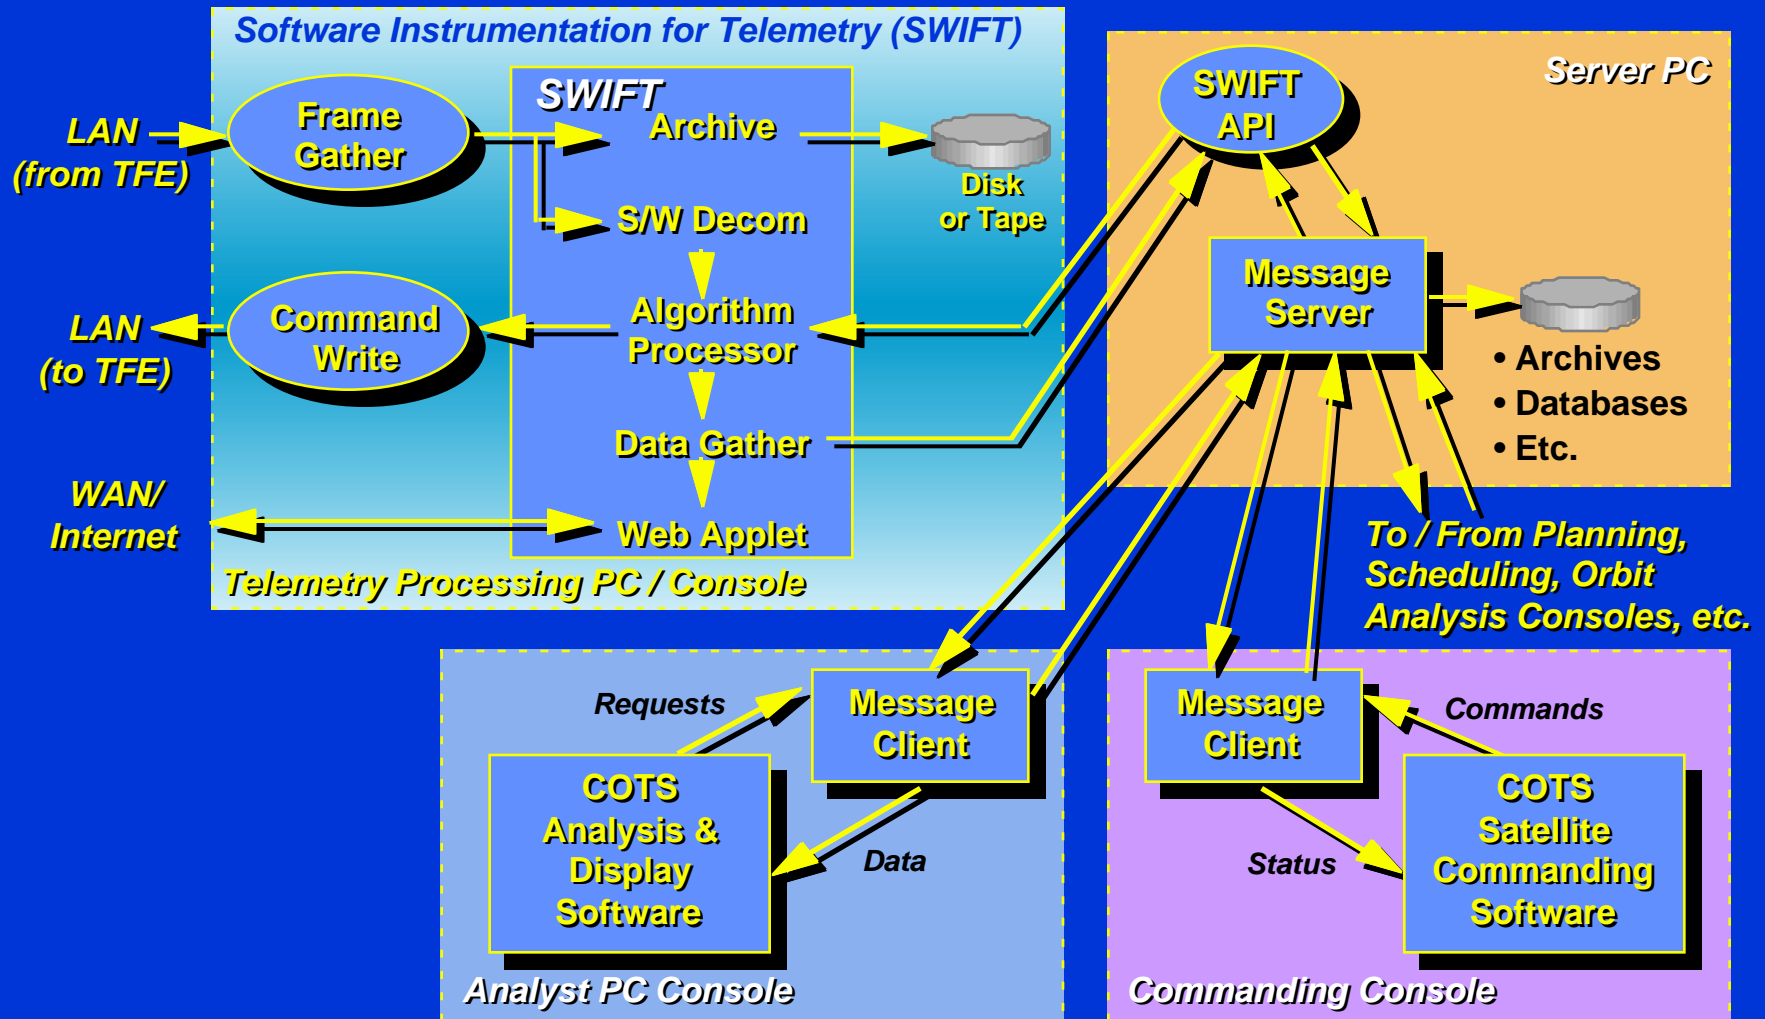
Software Instrumentation for Telemetry (SWIFT)

LAN (from TFE)

Frame Gather

SWIFT

Archive

Disk or Tape

S/W Decom

LAN (to TFE)

Command Write

Algorithm Processor

Data Gather

WAN/ Internet

Web Applet

Telemetry Processing PC / Console

Server PC

SWIFT API

Message Server

• Archives
• Databases
• Etc.

To / From Planning, Scheduling, Orbit Analysis Consoles, etc.

Requests

Message Client

COTS Analysis & Display Software

Data

Analyst PC Console

Message Client

Commands

COTS Satellite Commanding Software

Status

Commanding Console